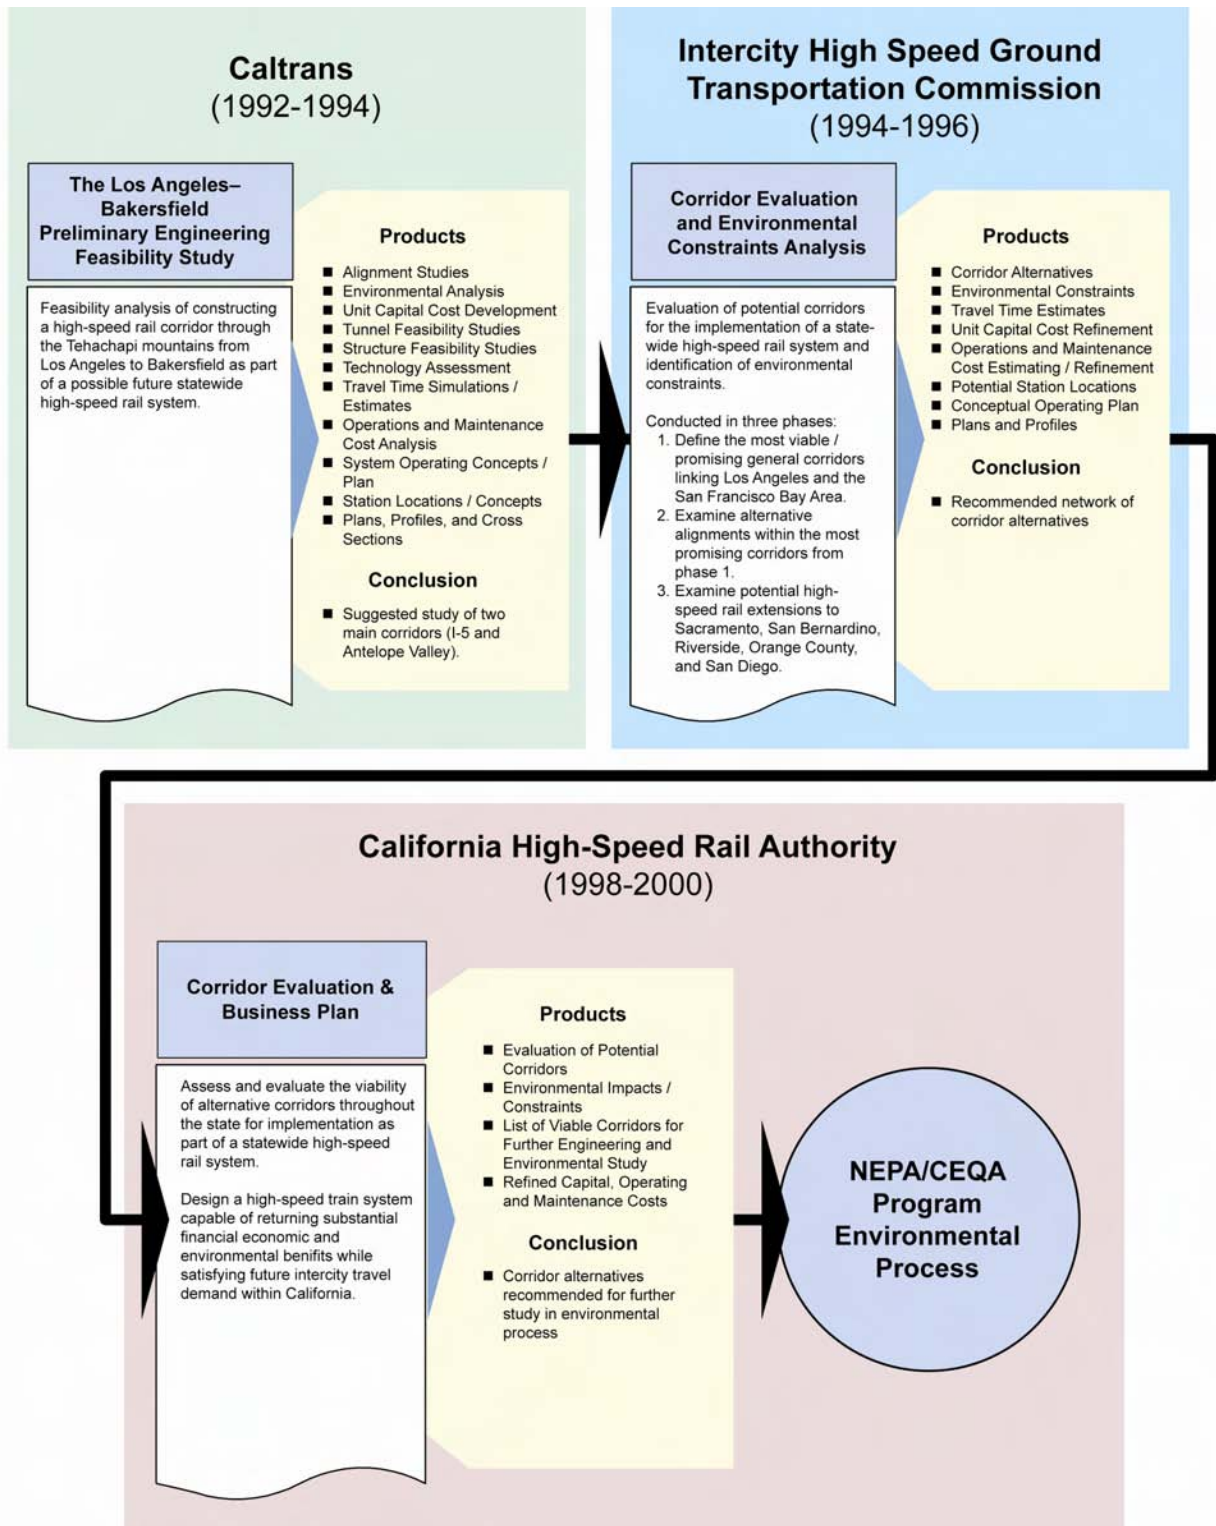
Caltrans
(1992-1994)

The Los Angeles–Bakersfield Preliminary Engineering Feasibility Study

Feasibility analysis of constructing a high-speed rail corridor through the Tehachapi mountains from Los Angeles to Bakersfield as part of a possible future statewide high-speed rail system.

Products

- Alignment Studies
- Environmental Analysis
- Unit Capital Cost Development
- Tunnel Feasibility Studies
- Structure Feasibility Studies
- Technology Assessment
- Travel Time Simulations / Estimates
- Operations and Maintenance Cost Analysis
- System Operating Concepts / Plan
- Station Locations / Concepts
- Plans, Profiles, and Cross Sections

Conclusion

- Suggested study of two main corridors (I-5 and Antelope Valley).

Intercity High Speed Ground Transportation Commission
(1994-1996)

Corridor Evaluation and Environmental Constraints Analysis

Evaluation of potential corridors for the implementation of a statewide high-speed rail system and identification of environmental constraints.

Conducted in three phases:
1. Define the most viable / promising general corridors linking Los Angeles and the San Francisco Bay Area.
2. Examine alternative alignments within the most promising corridors from phase 1.
3. Examine potential high-speed rail extensions to Sacramento, San Bernardino, Riverside, Orange County, and San Diego.

Products

- Corridor Alternatives
- Environmental Constraints
- Travel Time Estimates
- Unit Capital Cost Refinement
- Operations and Maintenance Cost Estimating / Refinement
- Potential Station Locations
- Conceptual Operating Plan
- Plans and Profiles

Conclusion

- Recommended network of corridor alternatives

California High-Speed Rail Authority
(1998-2000)

Corridor Evaluation & Business Plan

Assess and evaluate the viability of alternative corridors throughout the state for implementation as part of a statewide high-speed rail system.

Design a high-speed train system capable of returning substantial financial economic and environmental benifits while satisfying future intercity travel demand within California.

Products

- Evaluation of Potential Corridors
- Environmental Impacts / Constraints
- List of Viable Corridors for Further Engineering and Environmental Study
- Refined Capital, Operating and Maintenance Costs

Conclusion

- Corridor alternatives recommended for further study in environmental process

NEPA/CEQA Program Environmental Process